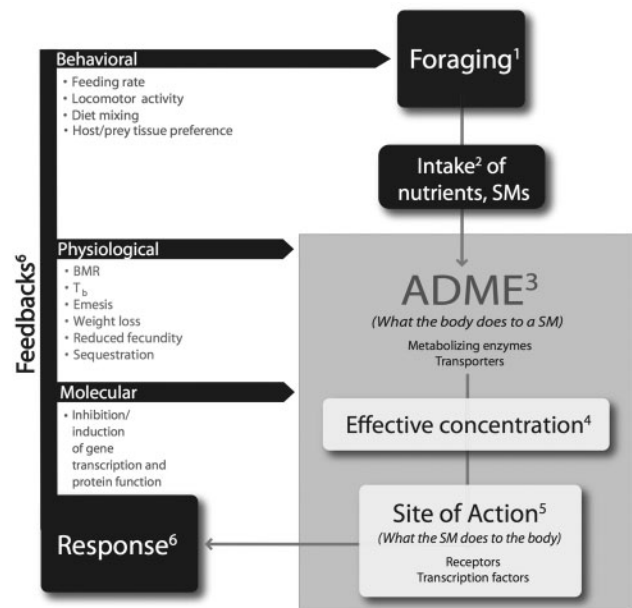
Behavioral
• Feeding rate
• Locomotor activity
• Diet mixing
• Host/prey tissue preference

Foraging$^1$

Intake$^2$ of nutrients, SMs

Feedbacks$^6$

Physiological
• BMR
• $T_b$
• Emesis
• Weight loss
• Reduced fecundity
• Sequestration

ADME$^3$
(What the body does to a SM)
Metabolizing enzymes
Transporters

Molecular
• Inhibition/ induction of gene transcription and protein function

Effective concentration$^4$

Site of Action$^5$
(What the SM does to the body)
Receptors
Transcription factors

Response$^6$